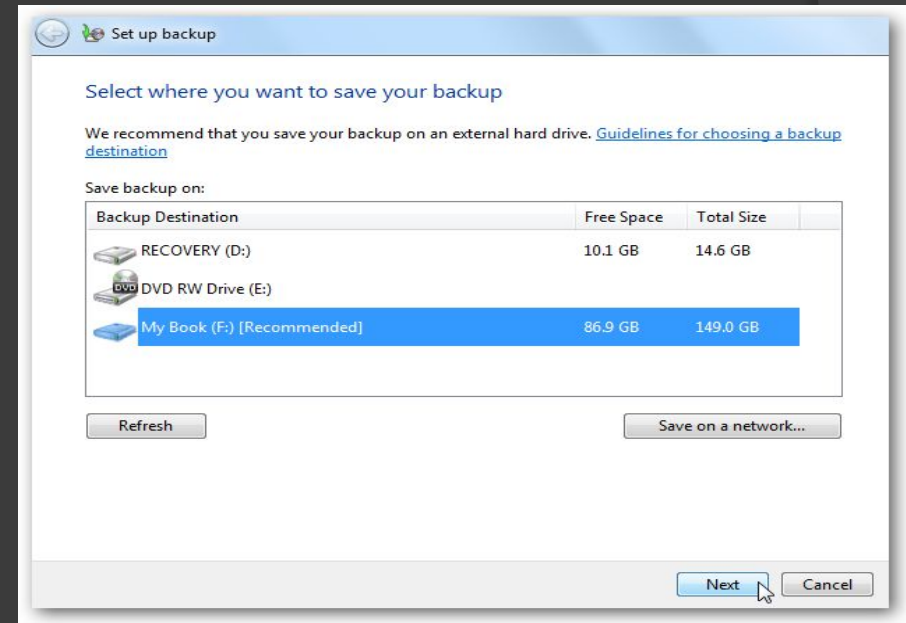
Set up backup

Select where you want to save your backup

We recommend that you save your backup on an external hard drive. Guidelines for choosing a backup destination

Save backup on:

| Backup Destination | Free Space | Total Size |
|---|---|---|
| RECOVERY (D:) | 10.1 GB | 14.6 GB |
| DVD DVD RW Drive (E:) | | |
| My Book (F:) [Recommended] | 86.9 GB | 149.0 GB |

Refresh

Save on a network...

Next

Cancel